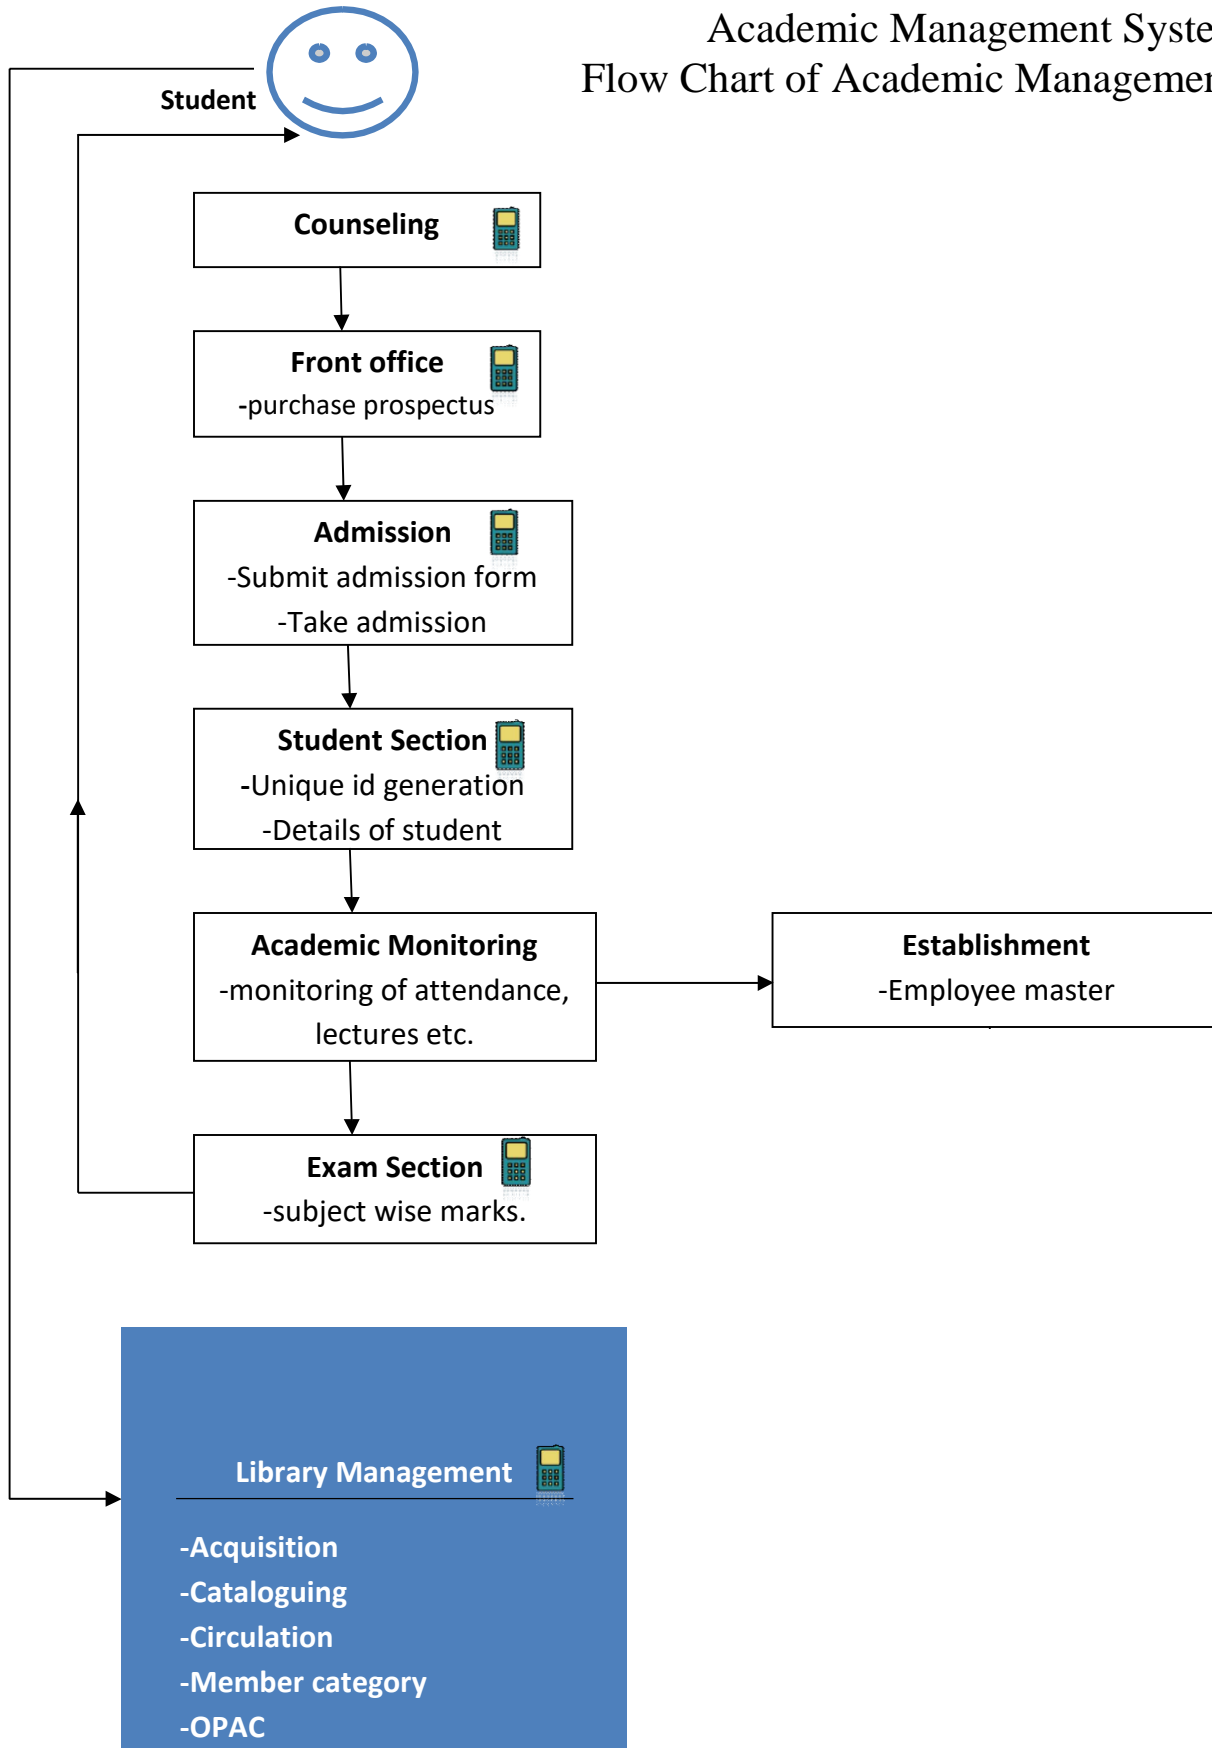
Academic Management Syste
Flow Chart of Academic Managemen

Student

Counseling

Front office
-purchase prospectus

Admission
-Submit admission form
-Take admission

Student Section
-Unique id generation
-Details of student

Academic Monitoring
-monitoring of attendance, lectures etc.

Establishment
-Employee master

Exam Section
-subject wise marks.

Library Management

-Acquisition
-Cataloguing
-Circulation
-Member category
-OPAC